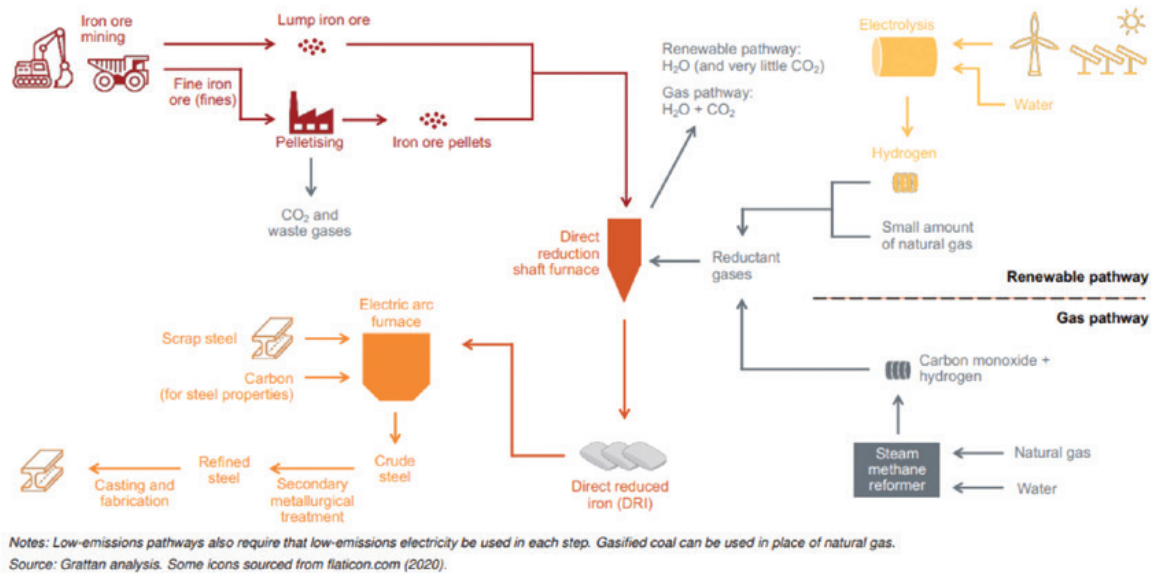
Iron ore mining

Lump iron ore

Fine iron ore (fines)

Pelletising

Iron ore pellets

$CO_2$ and waste gases

Renewable pathway: $H_2O$ (and very little $CO_2$)

Gas pathway: $H_2O + CO_2$

Electrolysis

Water

Hydrogen

Small amount of natural gas

Direct reduction shaft furnace

Reductant gases

Renewable pathway

Gas pathway

Electric arc furnace

Scrap steel

Carbon (for steel properties)

Carbon monoxide + hydrogen

Crude steel

Direct reduced iron (DRI)

Steam methane reformer

Natural gas

Water

Refined steel

Casting and fabrication

Secondary metallurgical treatment

Notes: Low-emissions pathways also require that low-emissions electricity be used in each step. Gasified coal can be used in place of natural gas.

Source: Grattan analysis. Some icons sourced from flaticon.com (2020).